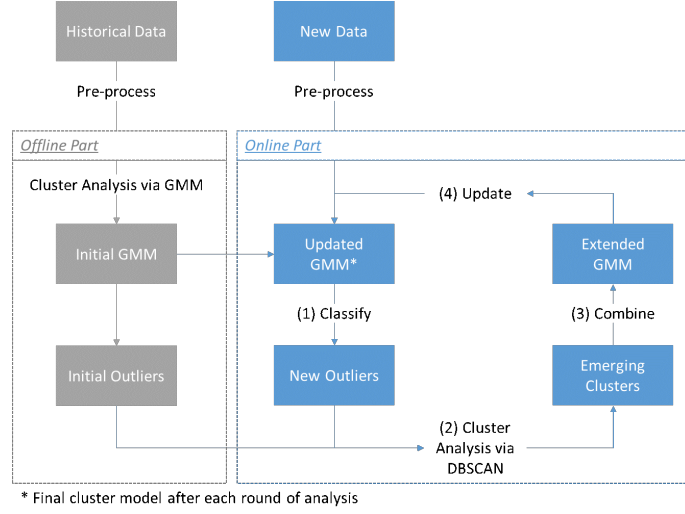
Historical Data

New Data

Pre-process

Pre-process

Offline Part

Online Part

Cluster Analysis via GMM

(4) Update

Initial GMM

Updated GMM*

Extended GMM

(1) Classify

(3) Combine

Initial Outliers

New Outliers

Emerging Clusters

(2) Cluster Analysis via DBSCAN

* Final cluster model after each round of analysis